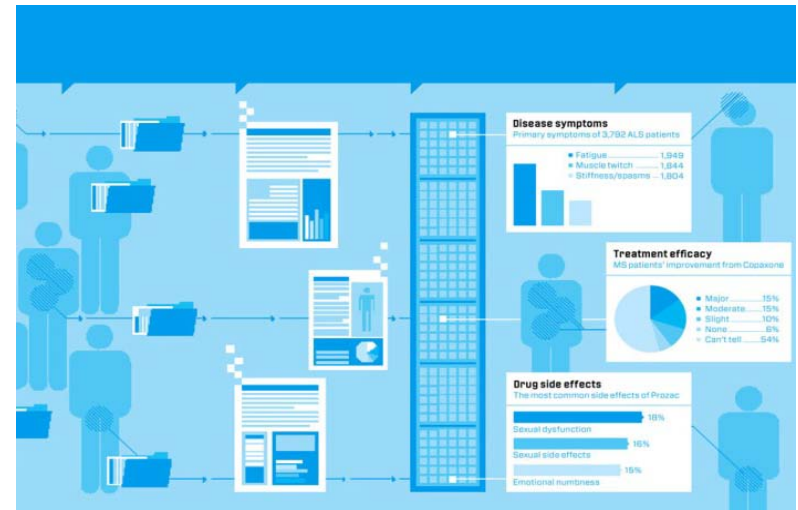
Disease symptoms
Primary symptoms of 3,792 ALS patients

Fatigue 1,949
Muscle twitch 1,844
Stiffness/spasms 1,804

Treatment efficacy
MS patients' improvement from Copaxone

Major 15%
Moderate 15%
Slight 10%
None 6%
Can't tell 54%

Drug side effects
The most common side effects of Prozac

18%
Sexual dysfunction
16%
Sexual side effects
15%
Emotional numbness